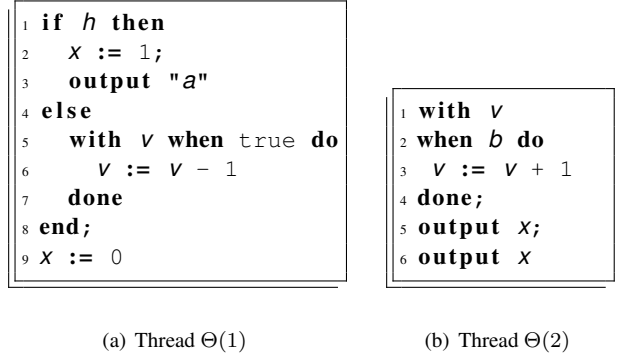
1 if $h$ then
2 $x$ := 1;
3 output "$a$"
4 else
5 with $v$ when true do
6 $v$ := $v$ − 1
7 done
8 end;
9 $x$ := 0

1 with $v$
2 when $b$ do
3 $v$ := $v$ + 1
4 done;
5 output $x$;
6 output $x$

(a) Thread $\Theta(1)$

(b) Thread $\Theta(2)$